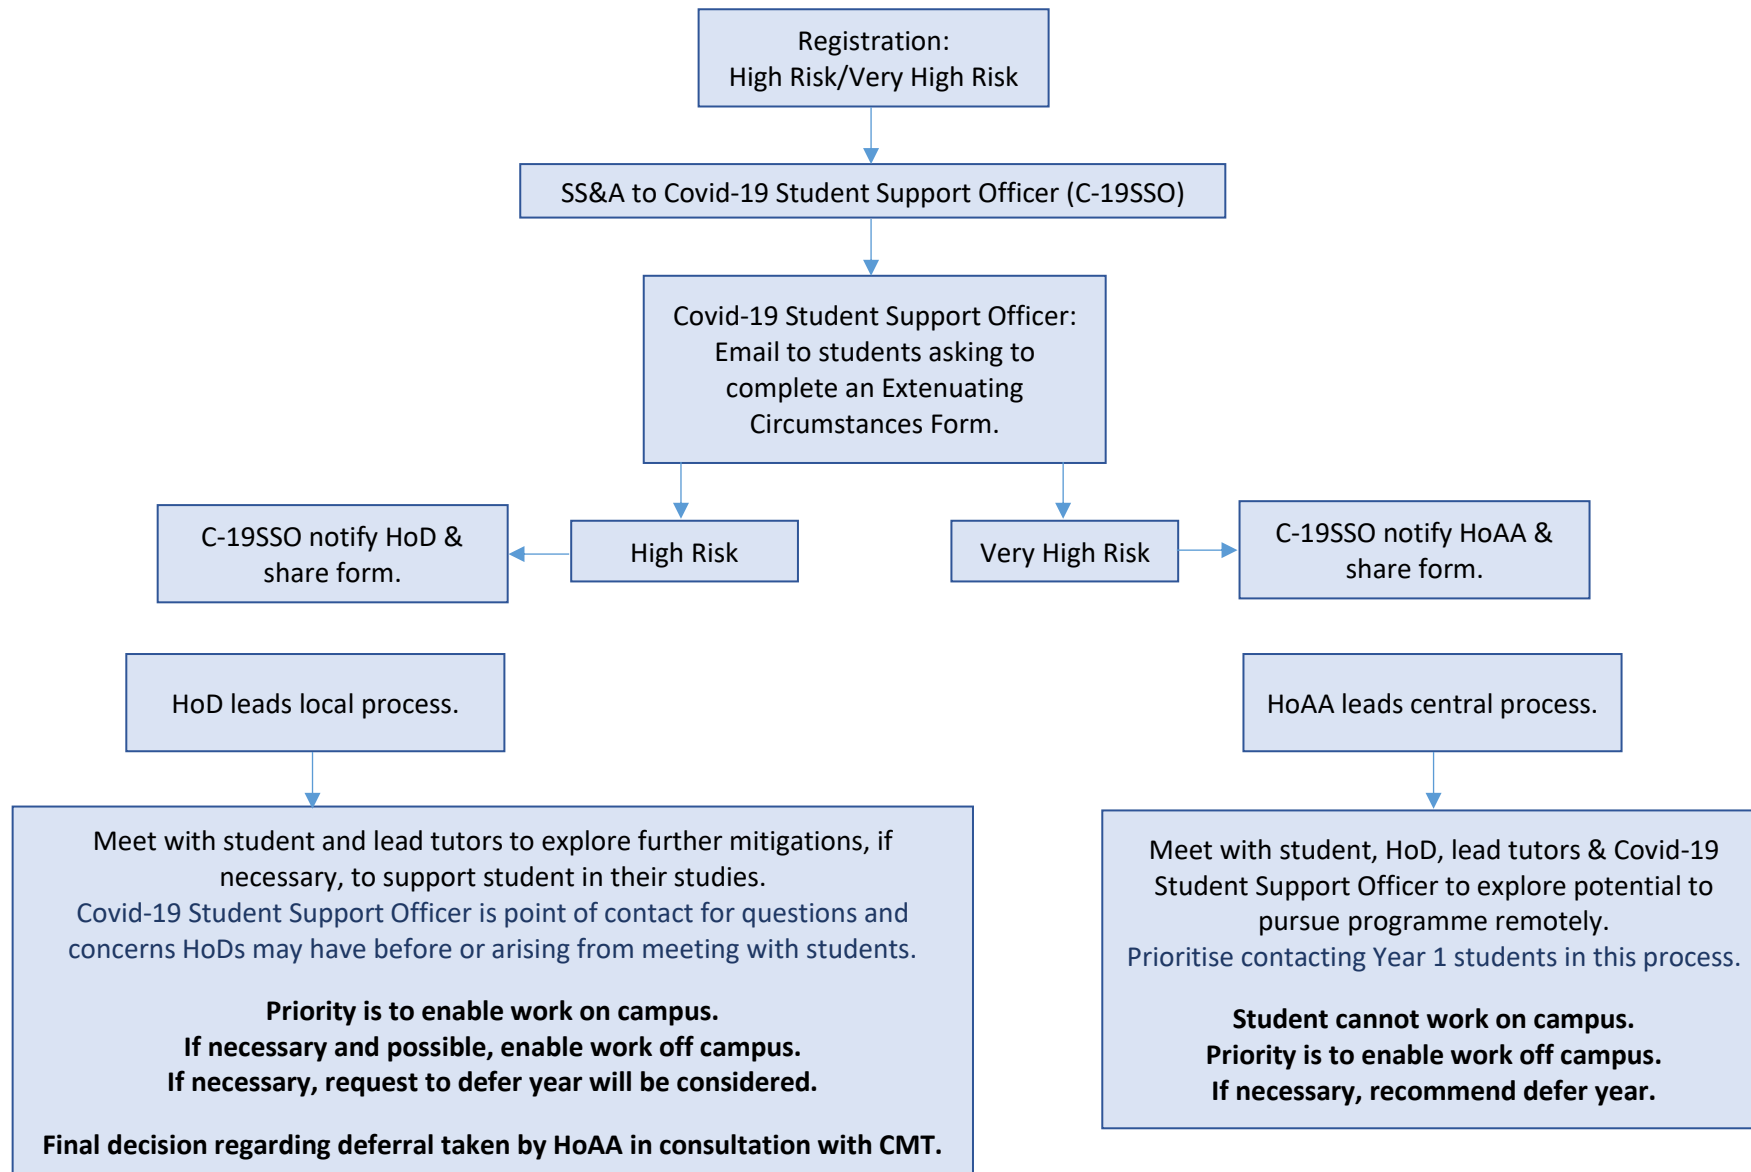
Registration:
High Risk/Very High Risk

SS&A to Covid-19 Student Support Officer (C-19SSO)

Covid-19 Student Support Officer: Email to students asking to complete an Extenuating Circumstances Form.

High Risk

C-19SSO notify HoD & share form.

Very High Risk

C-19SSO notify HoAA & share form.

HoD leads local process.

Meet with student and lead tutors to explore further mitigations, if necessary, to support student in their studies.
Covid-19 Student Support Officer is point of contact for questions and concerns HoDs may have before or arising from meeting with students.

**Priority is to enable work on campus.**
**If necessary and possible, enable work off campus.**
**If necessary, request to defer year will be considered.**

**Final decision regarding deferral taken by HoAA in consultation with CMT.**

HoAA leads central process.

Meet with student, HoD, lead tutors & Covid-19 Student Support Officer to explore potential to pursue programme remotely.
Prioritise contacting Year 1 students in this process.

**Student cannot work on campus.**
**Priority is to enable work off campus.**
**If necessary, recommend defer year.**